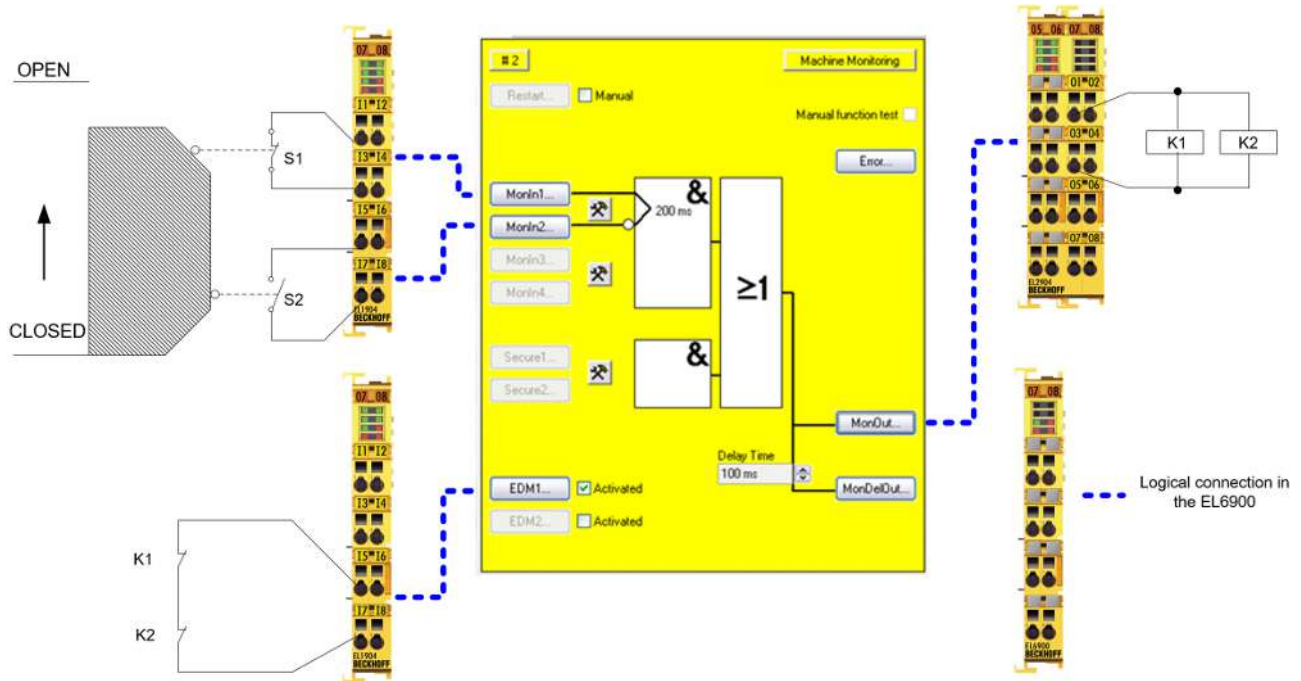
OPEN

CLOSED

S1

S2

07 08
I1 I2
I3 I4
I5 I6
I7 I8
EL1904
BECKHOFF

# 2

Machine Monitoring

Restart...

Manual

Manual function test

Error...

MonIn1...

MonIn2...

MonIn3...

MonIn4...

&

200 ms

≥1

&

Secure1...

Secure2...

MonOut...

Delay Time

100 ms

MonDelOut...

EDM1...

Activated

EDM2...

Activated

07 08
I1 I2
I3 I4
I5 I6
I7 I8
EL1904
BECKHOFF

K1

K2

05 06 07 08
01 02
03 04
05 06
07 08
EL2904
BECKHOFF

K1

K2

07 08
EL6900
BECKHOFF

Logical connection in the EL6900